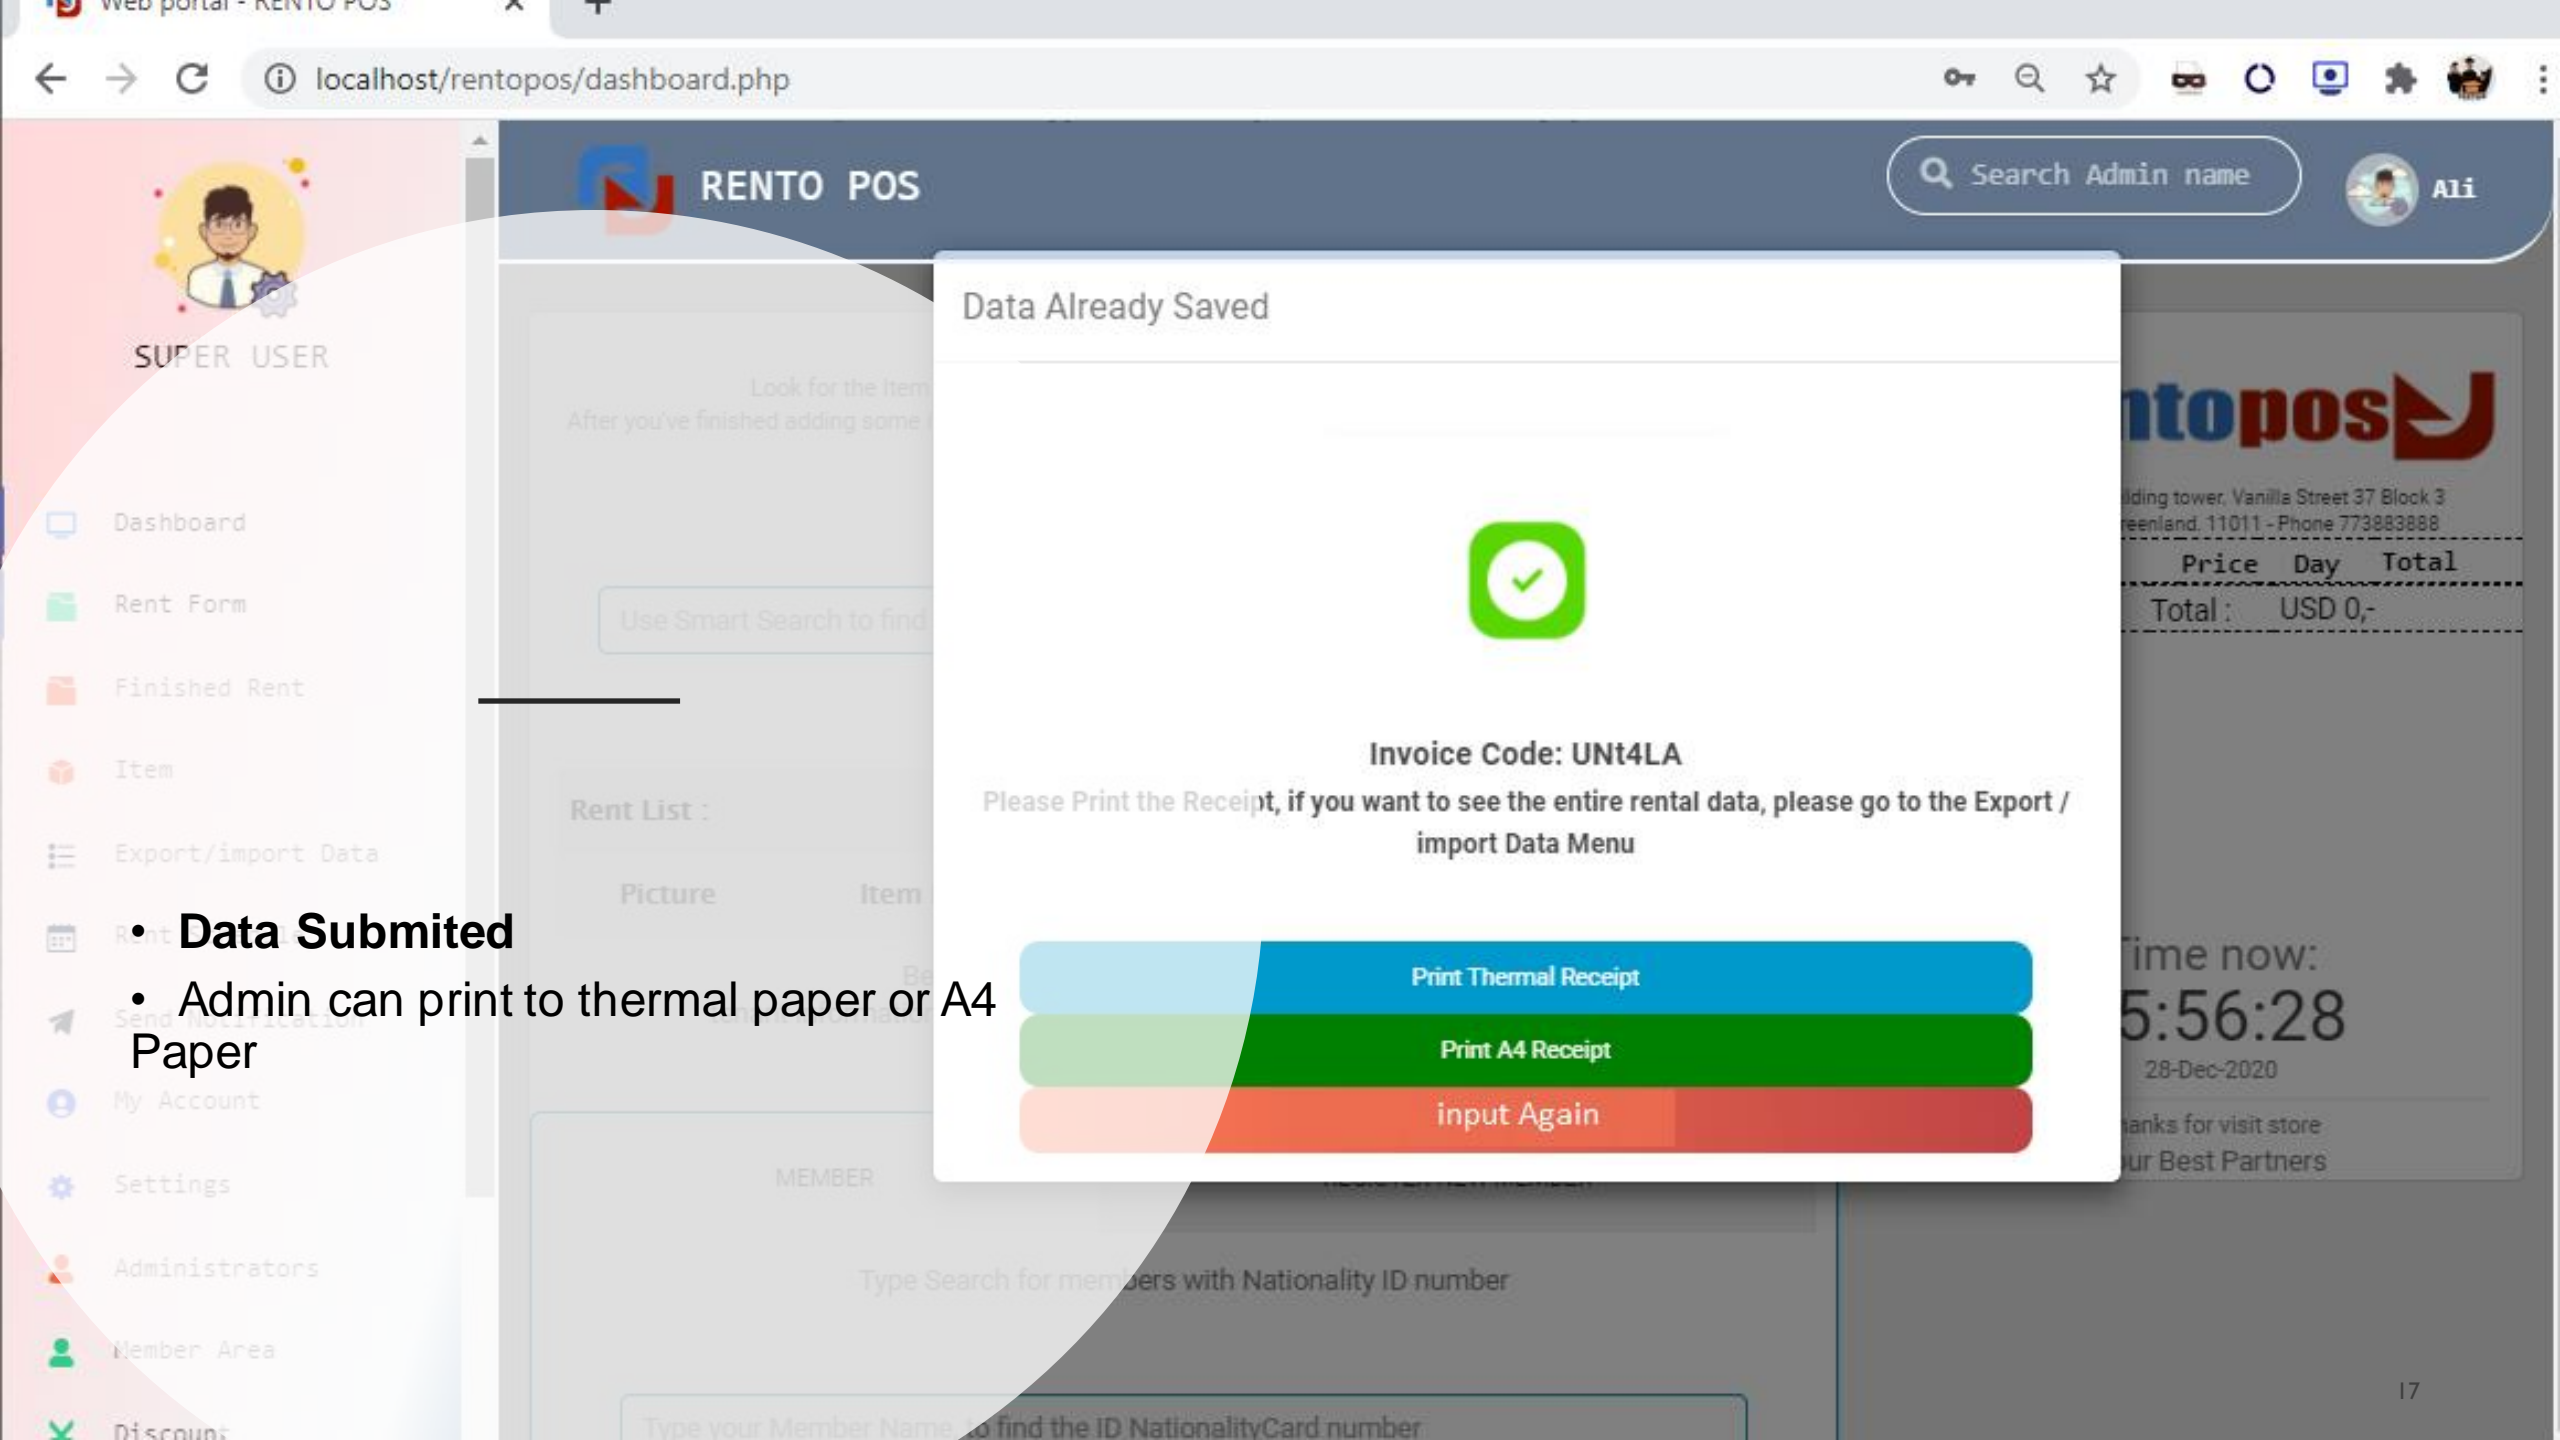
Web portal - RENTO POS

localhost/rentopos/dashboard.php

RENTO POS

Search Admin name

Ali

SUPER USER

Dashboard

Rent Form

Finished Rent

Item

Export/import Data

Send Notification

My Account

Settings

Administrators

Member Area

Discount

Look for the Item
After you've finished adding some

Use Smart Search to find

Rent List :

Picture

Item

MEMBER

Type Search for members with Nationality ID number

Type your Member Name to find the ID NationalityCard number

Data Already Saved

Invoice Code: UNt4LA

Please Print the Receipt, if you want to see the entire rental data, please go to the Export / import Data Menu

Print Thermal Receipt

Print A4 Receipt

input Again

ntopos

lding tower, Vanilla Street 37 Block 3
eenland. 11011 - Phone 773883888

| Price | Day | Total |
|---|---|---|

Total : USD 0,-

Time now:
5:56:28
28-Dec-2020

anks for visit store
ur Best Partners

• Data Submited
• Admin can print to thermal paper or A4 Paper

17